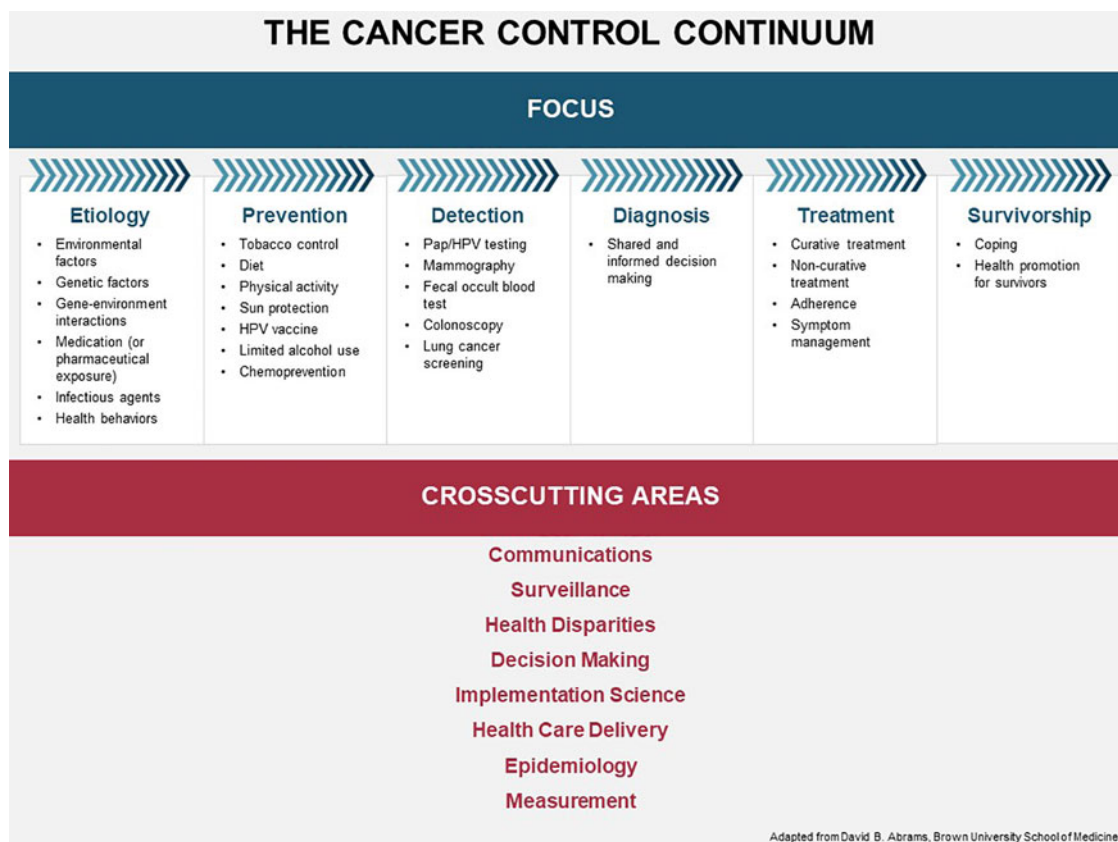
THE CANCER CONTROL CONTINUUM

FOCUS

Etiology
- Environmental factors
- Genetic factors
- Gene-environment interactions
- Medication (or pharmaceutical exposure)
- Infectious agents
- Health behaviors

Prevention
- Tobacco control
- Diet
- Physical activity
- Sun protection
- HPV vaccine
- Limited alcohol use
- Chemoprevention

Detection
- Pap/HPV testing
- Mammography
- Fecal occult blood test
- Colonoscopy
- Lung cancer screening

Diagnosis
- Shared and informed decision making

Treatment
- Curative treatment
- Non-curative treatment
- Adherence
- Symptom management

Survivorship
- Coping
- Health promotion for survivors

CROSSCUTTING AREAS

Communications
Surveillance
Health Disparities
Decision Making
Implementation Science
Health Care Delivery
Epidemiology
Measurement

Adapted from David B. Abrams, Brown University School of Medicine